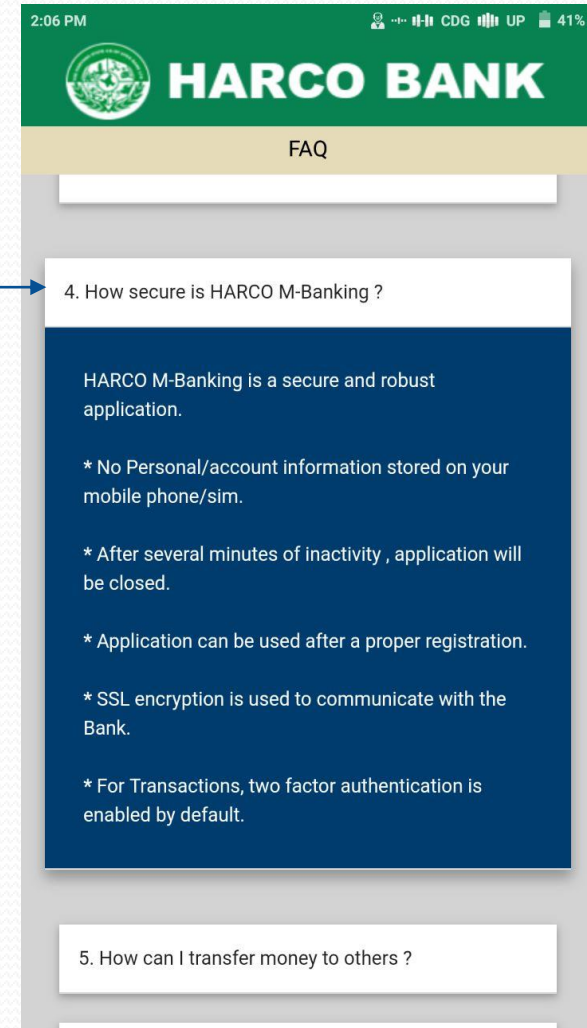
2:06 PM CDG UP 41%

HARCO BANK

FAQ

4. How secure is HARCO M-Banking ?

HARCO M-Banking is a secure and robust application.

* No Personal/account information stored on your mobile phone/sim.

* After several minutes of inactivity , application will be closed.

* Application can be used after a proper registration.

* SSL encryption is used to communicate with the Bank.

* For Transactions, two factor authentication is enabled by default.

5. How can I transfer money to others ?